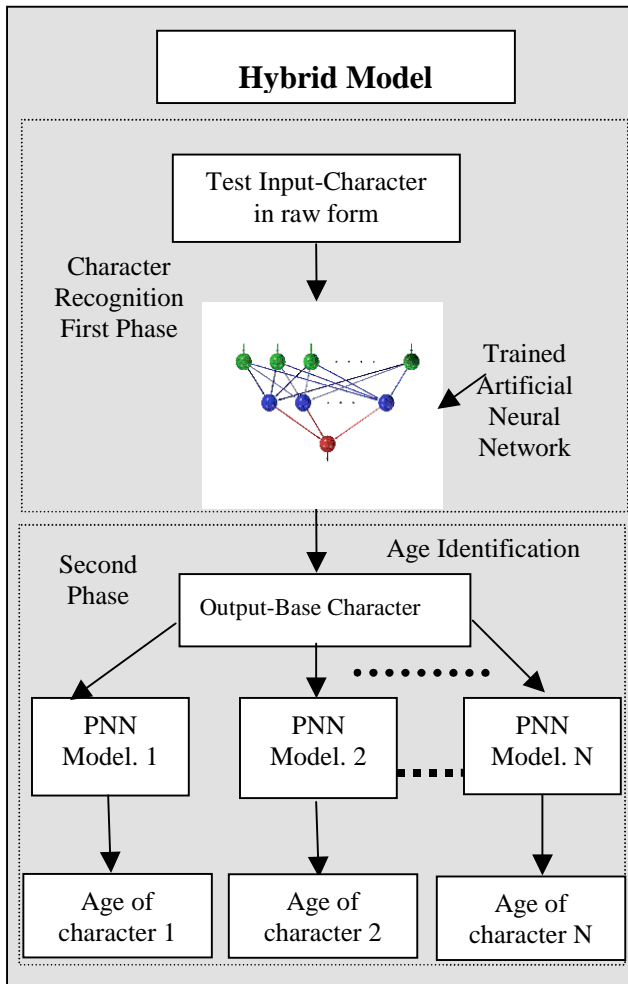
Hybrid Model

Test Input-Character in raw form

Character Recognition First Phase

Trained Artificial Neural Network

Age Identification

Second Phase

Output-Base Character

PNN Model. 1

PNN Model. 2

PNN Model. N

Age of character 1

Age of character 2

Age of character N